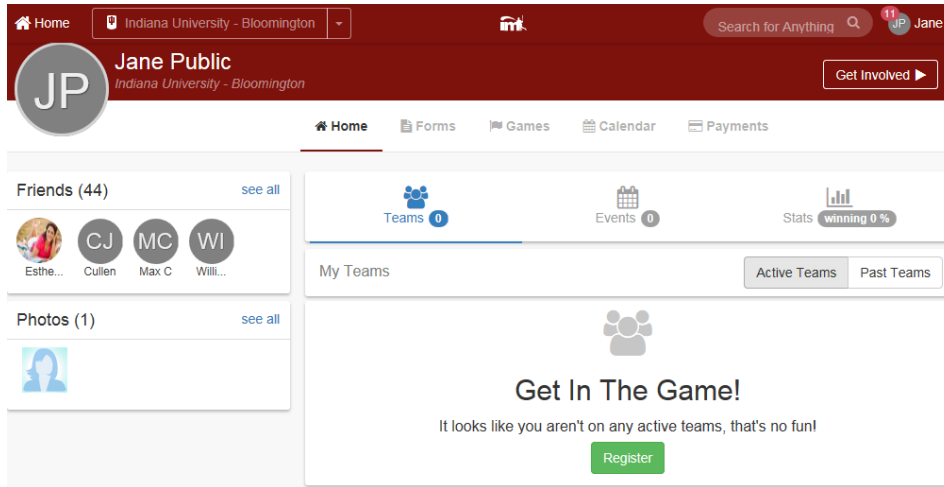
Home
Indiana University - Bloomington
Search for Anything
11
JP Jane
JP
Jane Public
Indiana University - Bloomington
Get Involved ▶
Home
Forms
Games
Calendar
Payments

Friends (44)
see all
CJ MC WI
Esthe... Cullen Max C Willi...

Photos (1)
see all

Teams 0
Events 0
Stats winning 0 %

My Teams
Active Teams
Past Teams

Get In The Game!
It looks like you aren't on any active teams, that's no fun!
Register